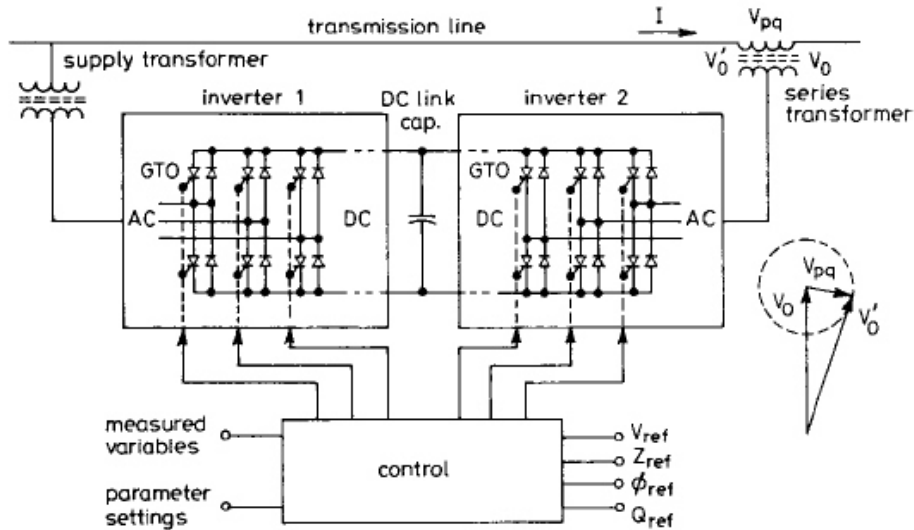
transmission line

I

$V_{pq}$

$V_0'$ $V_0$

supply transformer

series transformer

inverter 1

DC link cap.

inverter 2

GTO

GTO

AC

DC

DC

AC

$V_{pq}$

$V_0$

$V_0'$

measured variables

parameter settings

control

$V_{ref}$

$Z_{ref}$

$\phi_{ref}$

$Q_{ref}$